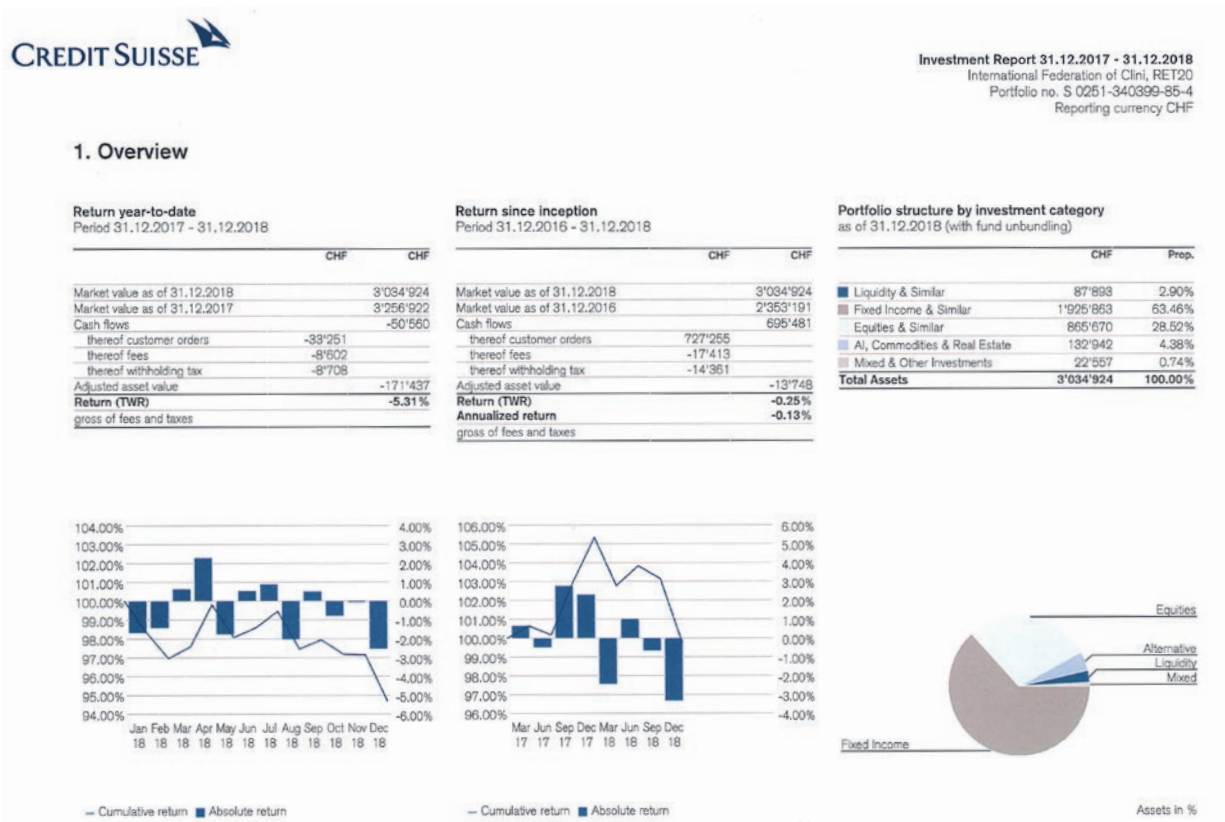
CREDIT SUISSE

Investment Report 31.12.2017 - 31.12.2018
International Federation of Clini, RET20
Portfolio no. S 0251-340399-85-4
Reporting currency CHF

1. Overview

Return year-to-date
Period 31.12.2017 - 31.12.2018

| | CHF | CHF |
|---|---|---|
| Market value as of 31.12.2018 | | 3'034'924 |
| Market value as of 31.12.2017 | | 3'256'922 |
| Cash flows | | -50'560 |
| thereof customer orders | -33'251 | |
| thereof fees | -8'602 | |
| thereof withholding tax | -8'708 | |
| Adjusted asset value | | -171'437 |
| Return (TWR) | | -5.31% |
| gross of fees and taxes | | |

Return since inception
Period 31.12.2016 - 31.12.2018

| | CHF | CHF |
|---|---|---|
| Market value as of 31.12.2018 | | 3'034'924 |
| Market value as of 31.12.2016 | | 2'353'191 |
| Cash flows | | 695'481 |
| thereof customer orders | 727'255 | |
| thereof fees | -17'413 | |
| thereof withholding tax | -14'361 | |
| Adjusted asset value | | -13'748 |
| Return (TWR) | | -0.25% |
| Annualized return | | -0.13% |
| gross of fees and taxes | | |

Portfolio structure by investment category
as of 31.12.2018 (with fund unbundling)

| | CHF | Prop. |
|---|---|---|
| Liquidity & Similar | 87'893 | 2.90% |
| Fixed Income & Similar | 1'925'863 | 63.46% |
| Equities & Similar | 865'670 | 28.52% |
| AI, Commodities & Real Estate | 132'942 | 4.38% |
| Mixed & Other Investments | 22'557 | 0.74% |
| Total Assets | 3'034'924 | 100.00% |

104.00% 103.00% 102.00% 101.00% 100.00% 99.00% 98.00% 97.00% 96.00% 95.00% 94.00%
4.00% 3.00% 2.00% 1.00% 0.00% -1.00% -2.00% -3.00% -4.00% -5.00% -6.00%
Jan 18 Feb 18 Mar 18 Apr 18 May 18 Jun 18 Jul 18 Aug 18 Sep 18 Oct 18 Nov 18 Dec 18

— Cumulative return ■ Absolute return

106.00% 105.00% 104.00% 103.00% 102.00% 101.00% 100.00% 99.00% 98.00% 97.00% 96.00%
6.00% 5.00% 4.00% 3.00% 2.00% 1.00% 0.00% -1.00% -2.00% -3.00% -4.00%
Mar 17 Jun 17 Sep 17 Dec 17 Mar 18 Jun 18 Sep 18 Dec 18

— Cumulative return ■ Absolute return

Equities
Alternative
Liquidity
Mixed
Fixed Income

Assets in %